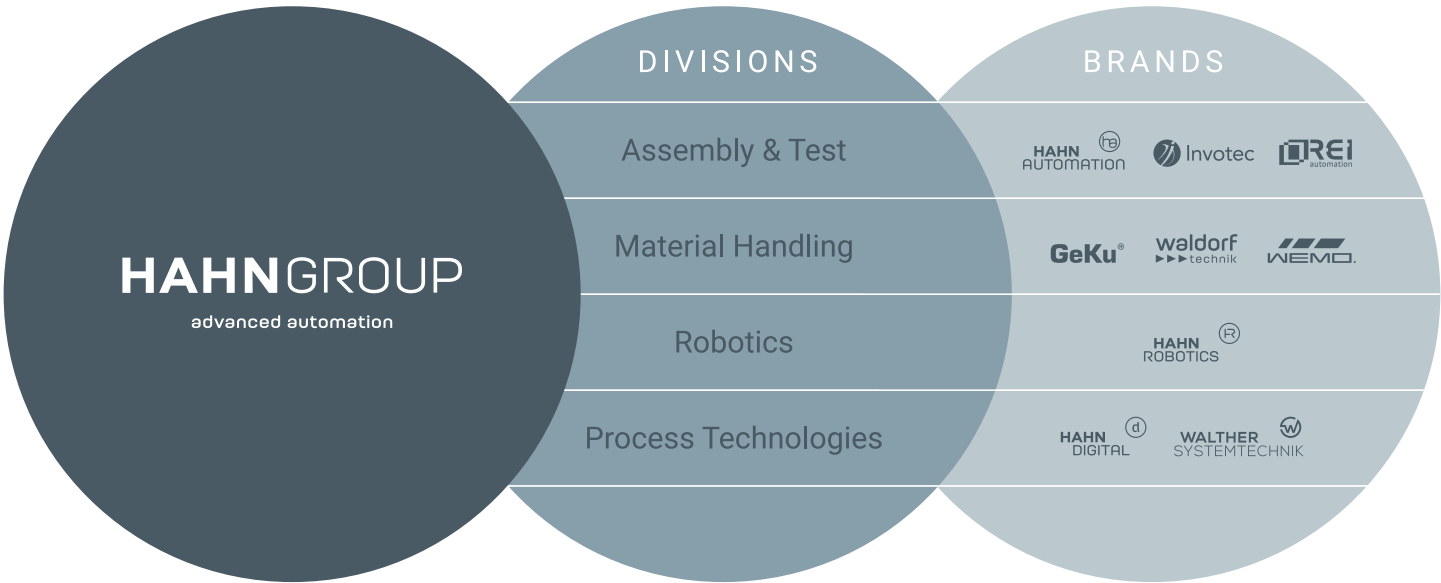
HAHNGROUP
advanced automation

DIVISIONS

Assembly & Test

Material Handling

Robotics

Process Technologies

BRANDS

HAHN AUTOMATION

Invotec

REI automation

GeKu®

waldorf technik

WEMO.

HAHN ROBOTICS

HAHN DIGITAL

WALTHER SYSTEMTECHNIK